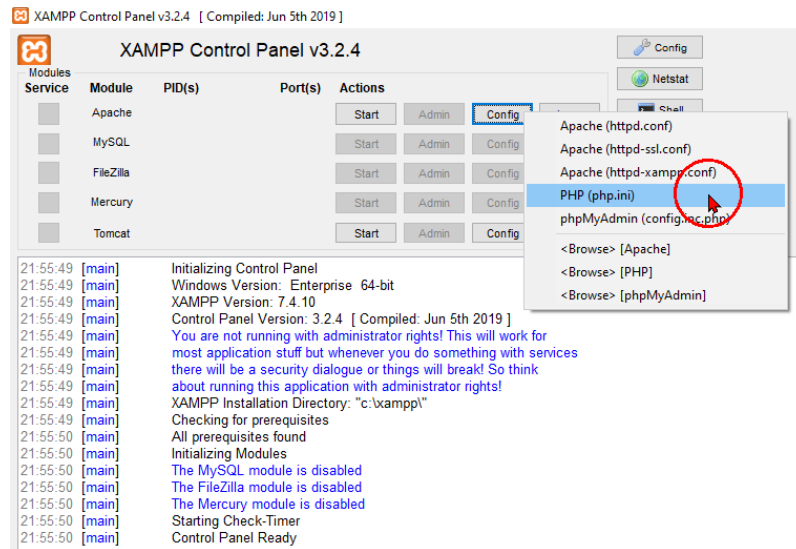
XAMPP Control Panel v3.2.4 [ Compiled: Jun 5th 2019 ]

XAMPP Control Panel v3.2.4

Config
Netstat
Shell

Modules
Service | Module | PID(s) | Port(s) | Actions

| Service | Module | PID(s) | Port(s) | Actions | | |
|---|---|---|---|---|---|---|
| | Apache | | | Start | Admin | Config |
| | MySQL | | | Start | Admin | Config |
| | FileZilla | | | Start | Admin | Config |
| | Mercury | | | Start | Admin | Config |
| | Tomcat | | | Start | Admin | Config |

Apache (httpd.conf)
Apache (httpd-ssl.conf)
Apache (httpd-xampp.conf)
PHP (php.ini)
phpMyAdmin (config.inc.php)
<Browse> [Apache]
<Browse> [PHP]
<Browse> [phpMyAdmin]

21:55:49 [main] Initializing Control Panel
21:55:49 [main] Windows Version: Enterprise 64-bit
21:55:49 [main] XAMPP Version: 7.4.10
21:55:49 [main] Control Panel Version: 3.2.4 [ Compiled: Jun 5th 2019 ]
21:55:49 [main] You are not running with administrator rights! This will work for
21:55:49 [main] most application stuff but whenever you do something with services
21:55:49 [main] there will be a security dialogue or things will break! So think
21:55:49 [main] about running this application with administrator rights!
21:55:49 [main] XAMPP Installation Directory: "c:\xampp\"
21:55:49 [main] Checking for prerequisites
21:55:50 [main] All prerequisites found
21:55:50 [main] Initializing Modules
21:55:50 [main] The MySQL module is disabled
21:55:50 [main] The FileZilla module is disabled
21:55:50 [main] The Mercury module is disabled
21:55:50 [main] Starting Check-Timer
21:55:50 [main] Control Panel Ready